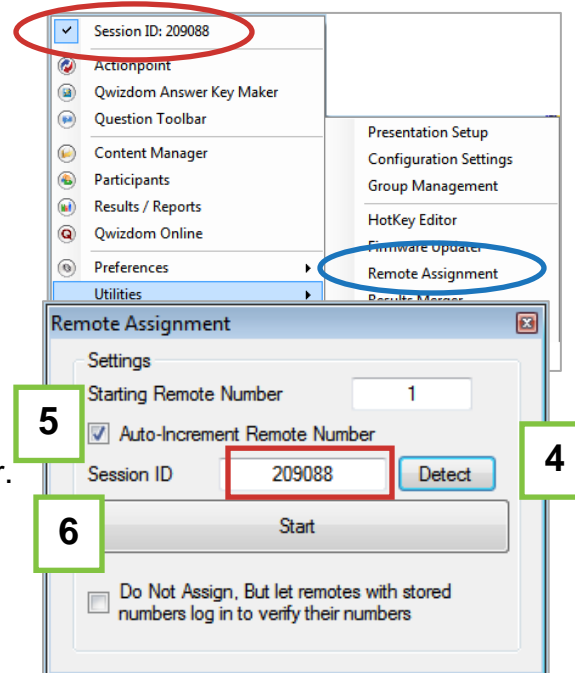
Session ID: 209088
Actionpoint
Qwizdom Answer Key Maker
Question Toolbar
Content Manager
Participants
Results / Reports
Qwizdom Online
Preferences
Utilities

Presentation Setup
Configuration Settings
Group Management
HotKey Editor
Firmware Updater
Remote Assignment
Results Merger

Remote Assignment
Settings
Starting Remote Number 1
5
Auto-Increment Remote Number
4
Session ID 209088 Detect
6
Start
Do Not Assign, But let remotes with stored numbers log in to verify their numbers

r.